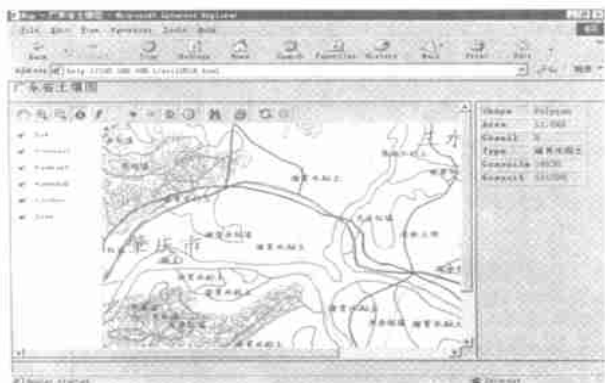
Map - 广东省土壤图 - Microsoft Internet Explorer

File Edit View Favorites Tools Help

Back Stop Refresh Home Search Favorites History Mail Print Edit

Address http://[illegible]

广东省土壤图

| Shape | Polygon |
|---|---|
| Area | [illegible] |
| Fnodel | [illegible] |
| Type | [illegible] |
| Tsoils-ID | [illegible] |
| Tsoils | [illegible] |

肇庆市

Applet started

Internet